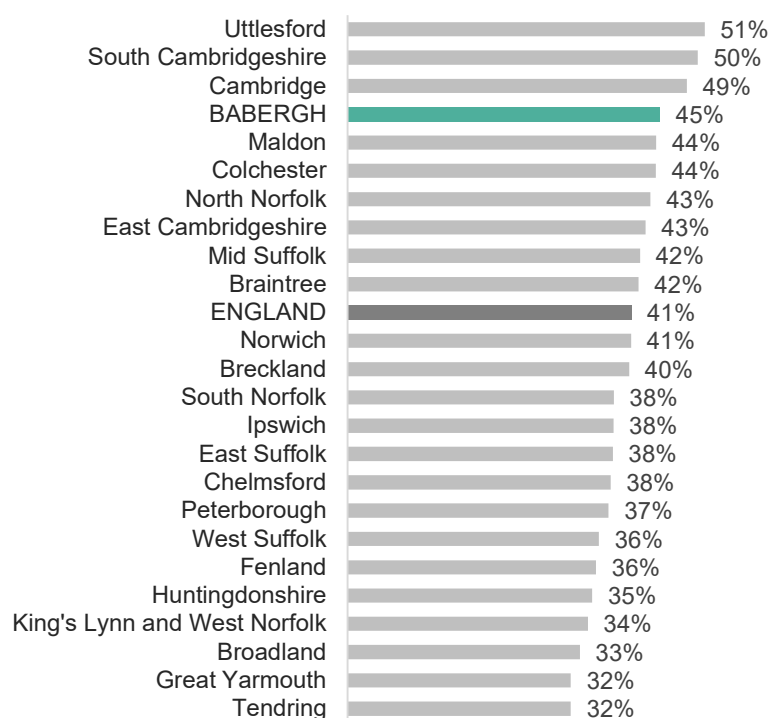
| | |
|---|---|
| Uttlesford | 51% |
| South Cambridgeshire | 50% |
| Cambridge | 49% |
| BABERGH | 45% |
| Maldon | 44% |
| Colchester | 44% |
| North Norfolk | 43% |
| East Cambridgeshire | 43% |
| Mid Suffolk | 42% |
| Braintree | 42% |
| ENGLAND | 41% |
| Norwich | 41% |
| Breckland | 40% |
| South Norfolk | 38% |
| Ipswich | 38% |
| East Suffolk | 38% |
| Chelmsford | 38% |
| Peterborough | 37% |
| West Suffolk | 36% |
| Fenland | 36% |
| Huntingdonshire | 35% |
| King's Lynn and West Norfolk | 34% |
| Broadland | 33% |
| Great Yarmouth | 32% |
| Tendring | 32% |